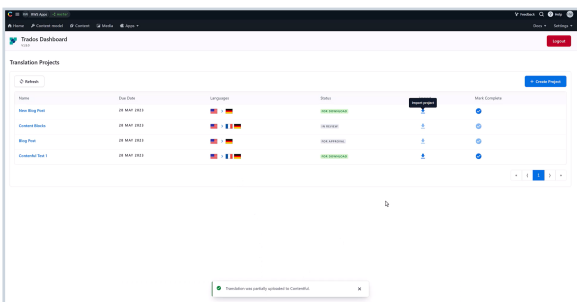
EN RWS Apps master

Feedback Help

Home Content model Content Media Apps

Docs Settings

Trados Dashboard
RWS

Logout

Translation Projects

Refresh

+ Create Project

| Name | Due Date | Languages | Status | Import project | Mark Complete |
|---|---|---|---|---|---|
| New Blog Post | 20 MAY 2023 | → | FOR APPROVAL | | |
| Content Blocks | 20 MAY 2023 | → | IN REVIEW | | |
| Blog Post | 20 MAY 2023 | → | FOR APPROVAL | | |
| Contentful Test 1 | 20 MAY 2023 | → | FOR APPROVAL | | |

« ‹ 1 › »

Translation was partially uploaded to Contentful.